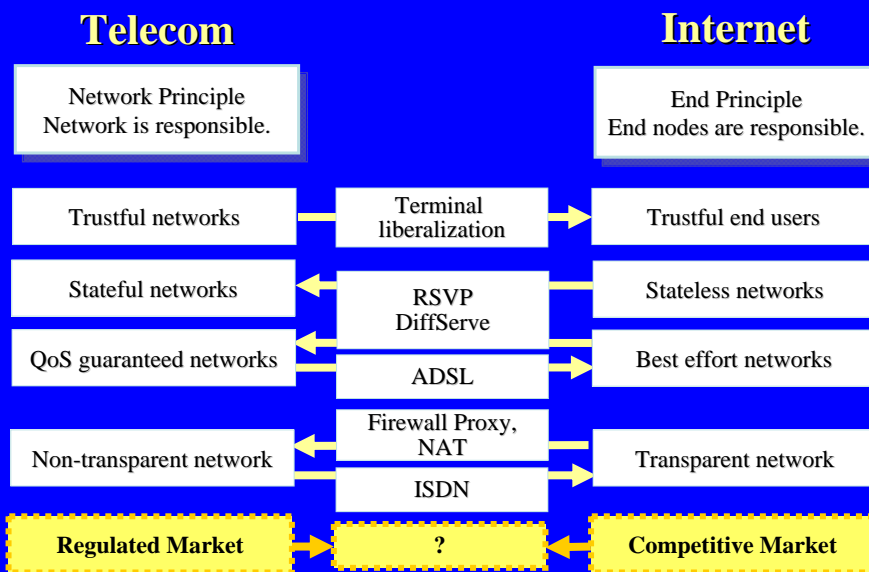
Telecom

Internet

Network Principle
Network is responsible.

End Principle
End nodes are responsible.

Trustful networks

Terminal liberalization

Trustful end users

Stateful networks

RSVP
DiffServe

Stateless networks

QoS guaranteed networks

ADSL

Best effort networks

Firewall Proxy, NAT

Non-transparent network

ISDN

Transparent network

Regulated Market

?

Competitive Market